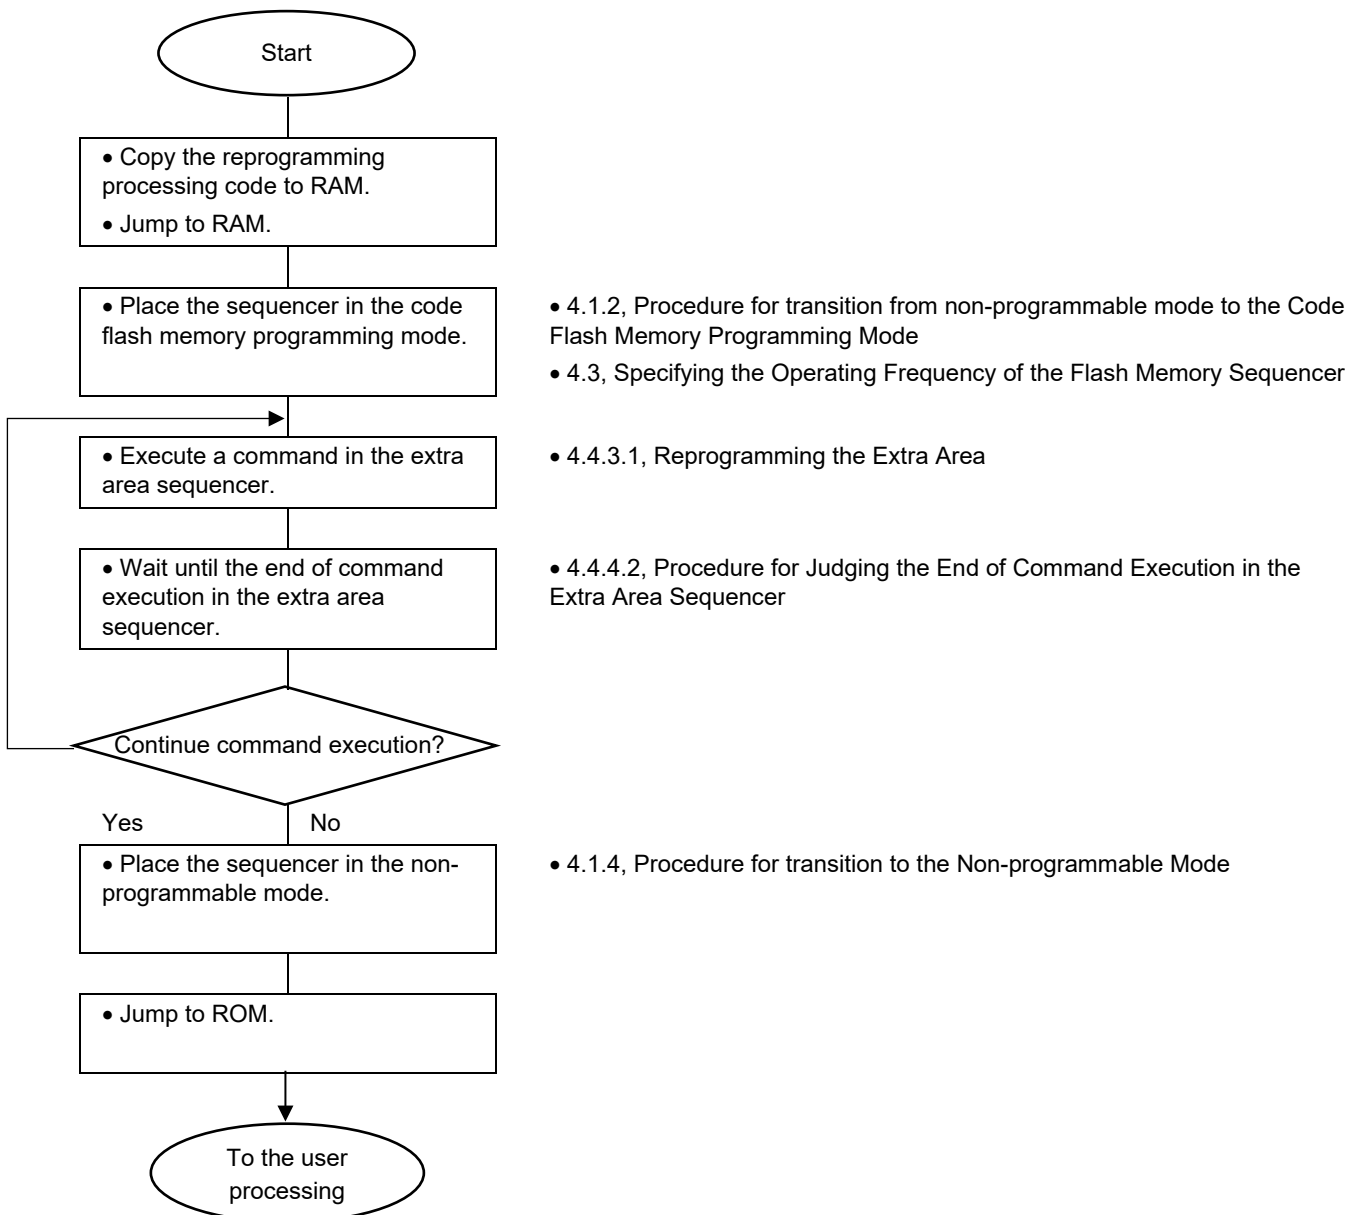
Start

• Copy the reprogramming processing code to RAM.
• Jump to RAM.

• Place the sequencer in the code flash memory programming mode.

• 4.1.2, Procedure for transition from non-programmable mode to the Code Flash Memory Programming Mode
• 4.3, Specifying the Operating Frequency of the Flash Memory Sequencer

• Execute a command in the extra area sequencer.

• 4.4.3.1, Reprogramming the Extra Area

• Wait until the end of command execution in the extra area sequencer.

• 4.4.4.2, Procedure for Judging the End of Command Execution in the Extra Area Sequencer

Continue command execution?

Yes

No

• Place the sequencer in the non-programmable mode.

• 4.1.4, Procedure for transition to the Non-programmable Mode

• Jump to ROM.

To the user processing